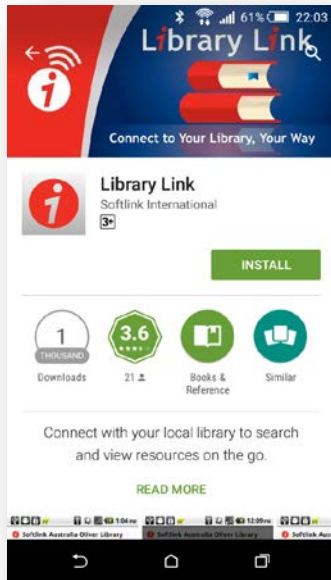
61% 22:03

Library Link

Connect to Your Library, Your Way

Library Link
Softlink International
3+

INSTALL

1
THOUSAND
Downloads

3.6
★★★★★
21

Books & Reference

Similar

Connect with your local library to search and view resources on the go.

READ MORE

1:04 PM
12:09 PM
Softlink Australia Oliver Library
Softlink Australia Oliver Library
Softlink Australi